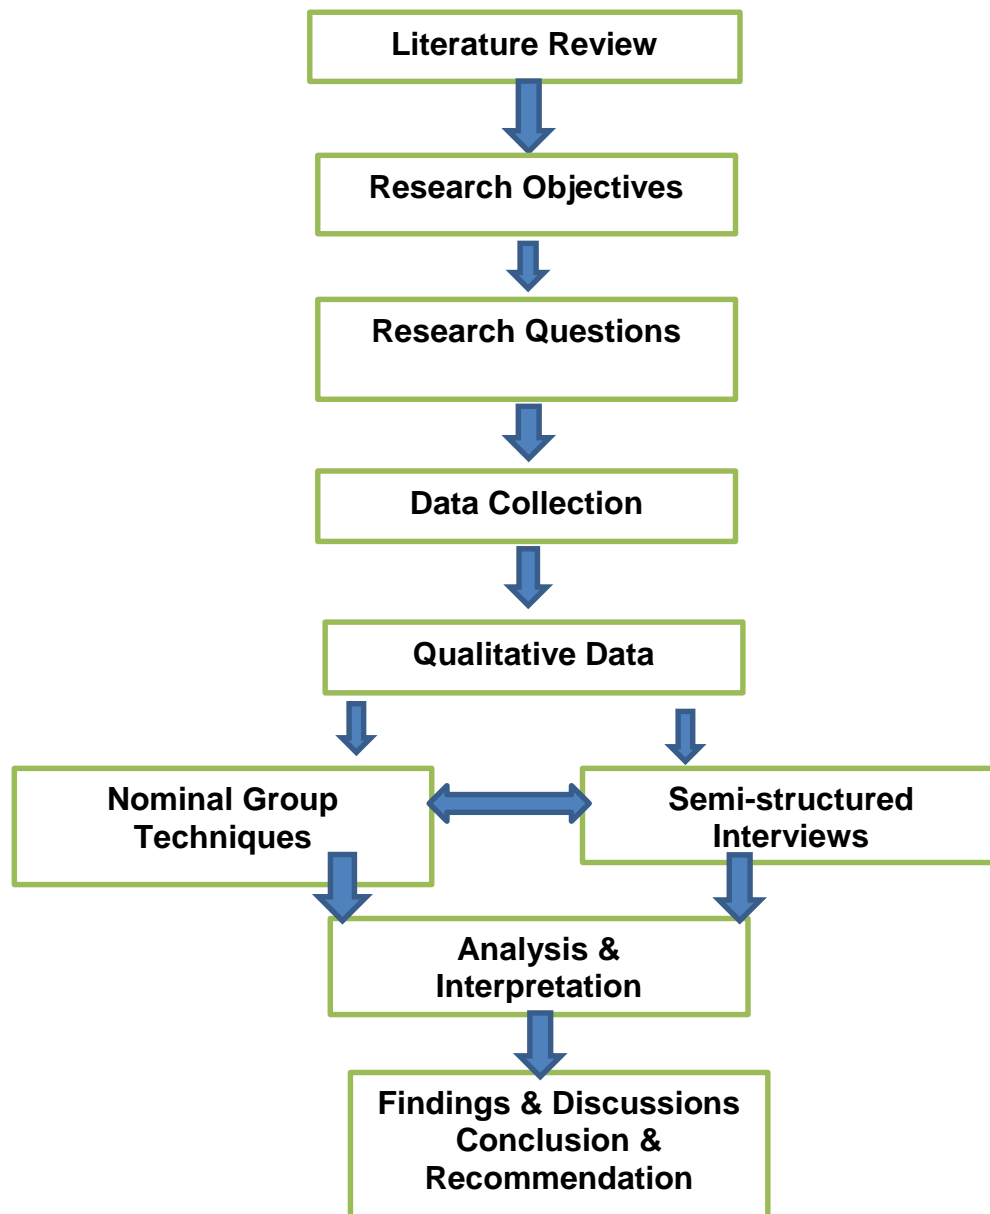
Literature Review

Research Objectives

Research Questions

Data Collection

Qualitative Data

Nominal Group Techniques

Semi-structured Interviews

Analysis & Interpretation

Findings & Discussions Conclusion & Recommendation